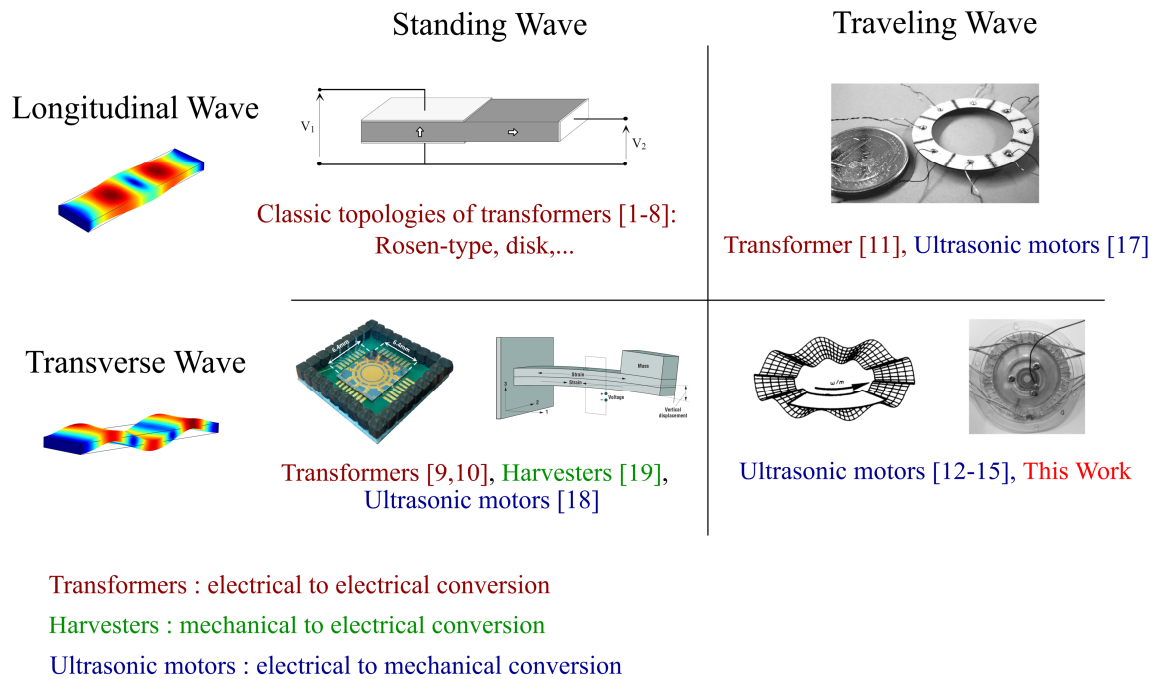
Standing Wave

Traveling Wave

Longitudinal Wave

$V_1$

$V_2$

Classic topologies of transformers [1-8]: Rosen-type, disk,...

Transformer [11], Ultrasonic motors [17]

Transverse Wave

6.4mm

6.4mm

Mass

Strain

Strain

Voltage

Vertical displacement

$\omega/m$

Transformers [9,10], Harvesters [19], Ultrasonic motors [18]

Ultrasonic motors [12-15], This Work

Transformers : electrical to electrical conversion

Harvesters : mechanical to electrical conversion

Ultrasonic motors : electrical to mechanical conversion